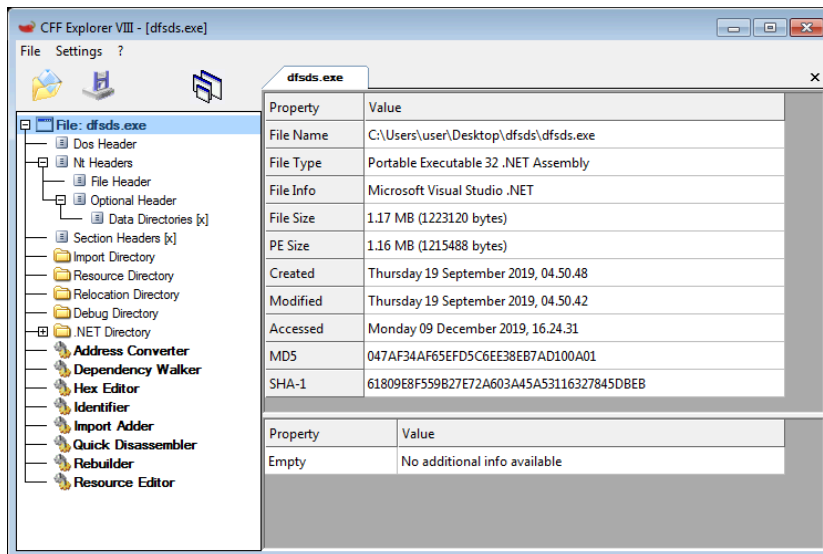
CFF Explorer VIII - [dfsds.exe]

File Settings ?

File: dfsds.exe
Dos Header
Nt Headers
File Header
Optional Header
Data Directories [x]
Section Headers [x]
Import Directory
Resource Directory
Relocation Directory
Debug Directory
.NET Directory
Address Converter
Dependency Walker
Hex Editor
Identifier
Import Adder
Quick Disassembler
Rebuilder
Resource Editor

dfsds.exe

| Property | Value |
|---|---|
| File Name | C:\Users\user\Desktop\dfsds\dfsds.exe |
| File Type | Portable Executable 32 .NET Assembly |
| File Info | Microsoft Visual Studio .NET |
| File Size | 1.17 MB (1223120 bytes) |
| PE Size | 1.16 MB (1215488 bytes) |
| Created | Thursday 19 September 2019, 04.50.48 |
| Modified | Thursday 19 September 2019, 04.50.42 |
| Accessed | Monday 09 December 2019, 16.24.31 |
| MD5 | 047AF34AF65EFD5C6EE38EB7AD100A01 |
| SHA-1 | 61809E8F559B27E72A603A45A53116327845DBEB |

| Property | Value |
|---|---|
| Empty | No additional info available |